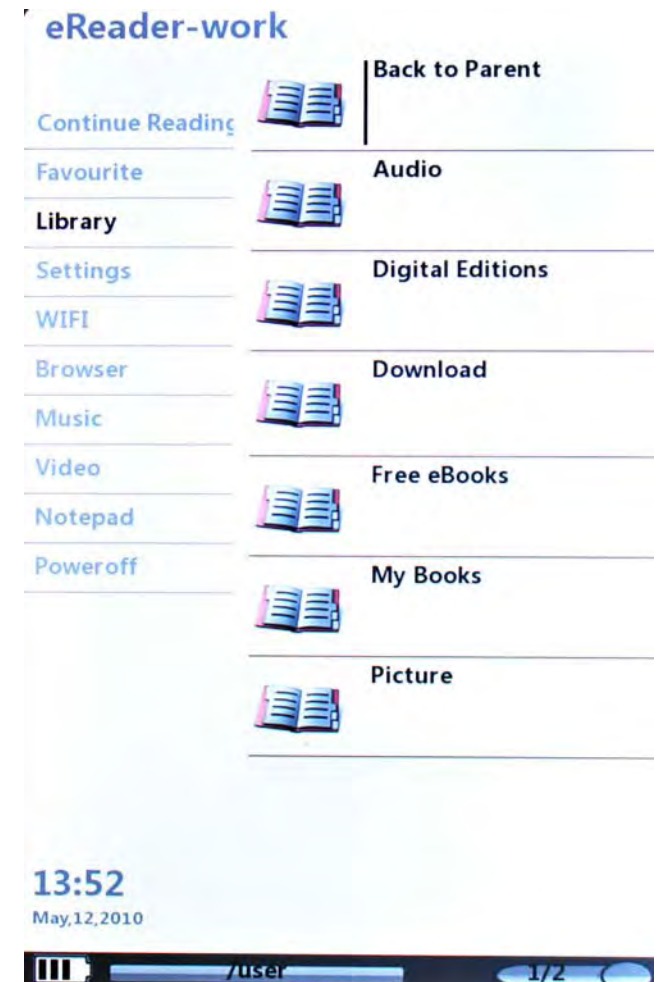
eReader-work

Continue Readinç
Favourite
Library
Settings
WIFI
Browser
Music
Video
Notepad
Poweroff

Back to Parent
Audio
Digital Editions
Download
Free eBooks
My Books
Picture

13:52
May,12,2010

/user
1/2